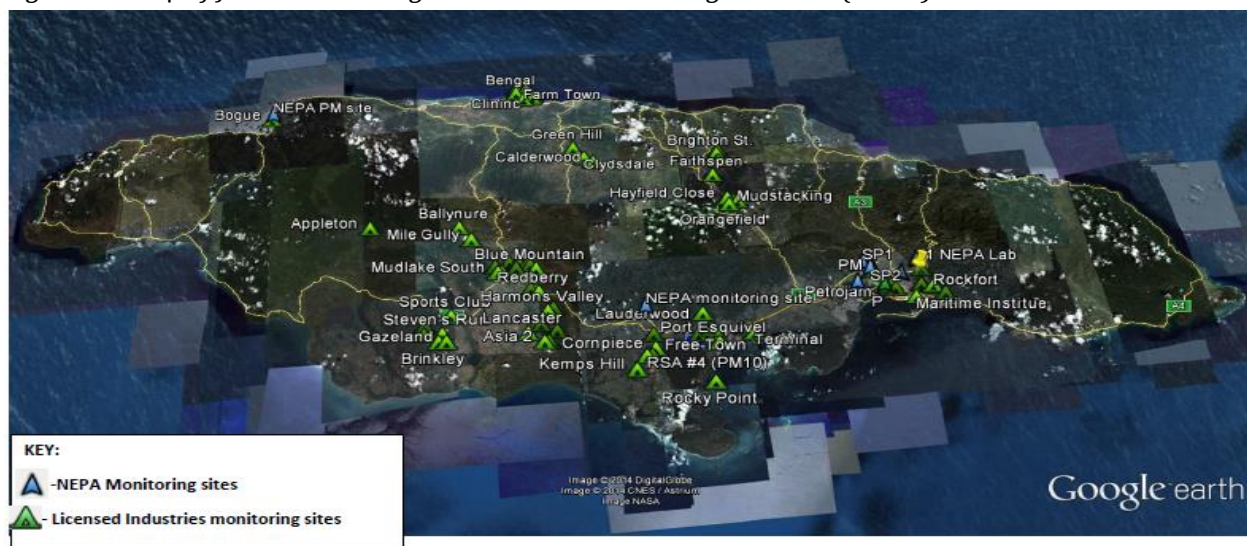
Bengal
Farm Town
Clinic
Bogue
NEPA PM site
Green Hill
Brighton St.
Calderwood
Clydsdale
Faithspen
Hayfield Close
Mudstacking
A3
Orangefield
Appleton
Ballynure
Mile Gully
Blue Mountain
Mudlake South
Redberry
SP1
1 NEPA Lab
PM
SP2
Rockfort
Petrojam
P
Maritime Institute
A4
Sports Club
Harmons Valley
NEPA monitoring site
Steven's Ru
Lancaster
Lauderwood
Gazeland
Asia 2
Port Esquivel
Cornpiece
Free Town
Terminal
Brinkley
Kemps Hill
RSA #4 (PM10)
Rocky Point
Image © 2014 DigitalGlobe
Image © 2014 CNES / Astrium
Image NASA
Google earth

KEY:
-NEPA Monitoring sites
- Licensed Industries monitoring sites